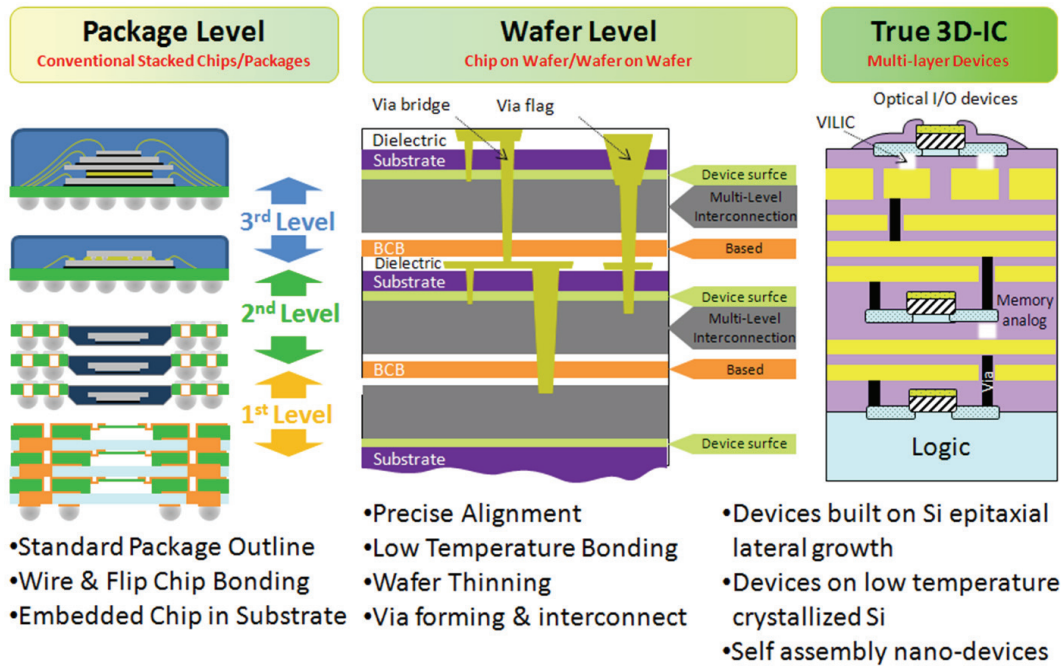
Package Level
Conventional Stacked Chips/Packages

3rd Level
2nd Level
1st Level

•Standard Package Outline
•Wire & Flip Chip Bonding
•Embedded Chip in Substrate

Wafer Level
Chip on Wafer/Wafer on Wafer

Via bridge
Via flag
Dielectric
Substrate
Device surfce
Multi-Level Interconnection
BCB
Based
Dielectric
Substrate
Device surfce
Multi-Level Interconnection
BCB
Based
Device surfce
Substrate

•Precise Alignment
•Low Temperature Bonding
•Wafer Thinning
•Via forming & interconnect

True 3D-IC
Multi-layer Devices

Optical I/O devices
VILIC
Memory analog
Via
Logic

•Devices built on Si epitaxial lateral growth
•Devices on low temperature crystallized Si
•Self assembly nano-devices